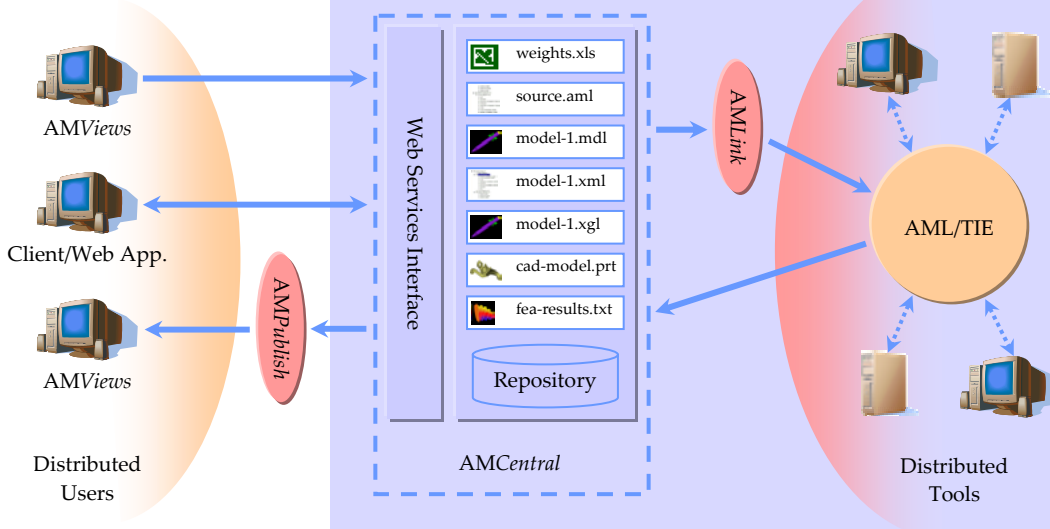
AMViews

Client/Web App.

AMViews

Distributed Users

AMPublish

Web Services Interface

weights.xls

source.aml

model-1.mdl

model-1.xml

model-1.xgl

cad-model.prt

fea-results.txt

Repository

AMCentral

AMLink

AML/TIE

Distributed Tools